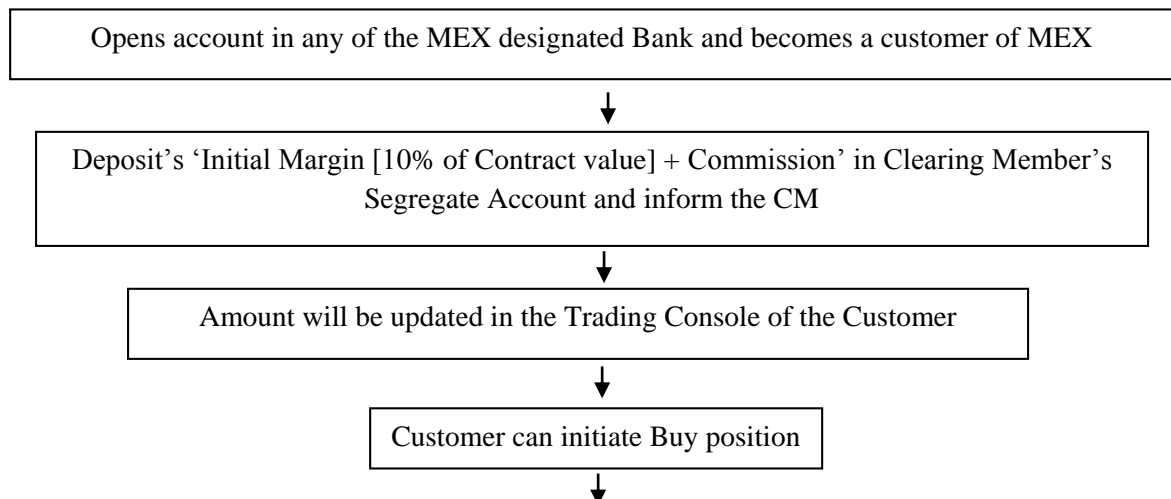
Opens account in any of the MEX designated Bank and becomes a customer of MEX

Deposit's 'Initial Margin [10% of Contract value] + Commission' in Clearing Member's Segregate Account and inform the CM

Amount will be updated in the Trading Console of the Customer

Customer can initiate Buy position